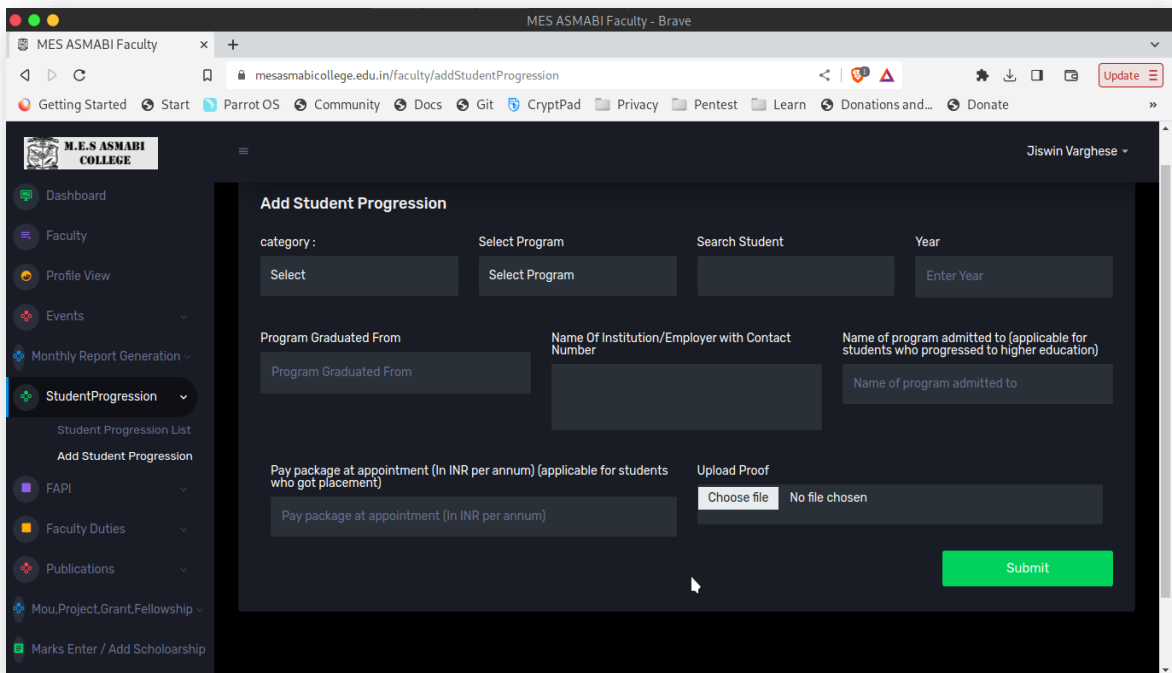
MES ASMABI Faculty - Brave

MES ASMABI Faculty ×

mesasmabicollege.edu.in/faculty/addStudentProgression

Update

Getting Started Start Parrot OS Community Docs Git CryptPad Privacy Pentest Learn Donations and... Donate

M.E.S ASMABI COLLEGE

Jiswin Varghese

Dashboard
Faculty
Profile View
Events
Monthly Report Generation
StudentProgression
Student Progression List
Add Student Progression
FAPI
Faculty Duties
Publications
Mou,Project,Grant,Fellowship
Marks Enter / Add Scholoarship

Add Student Progression

category :
Select

Select Program
Select Program

Search Student

Year
Enter Year

Program Graduated From
Program Graduated From

Name Of Institution/Employer with Contact Number

Name of program admitted to (applicable for students who progressed to higher education)
Name of program admitted to

Pay package at appointment (In INR per annum) (applicable for students who got placement)
Pay package at appointment (In INR per annum)

Upload Proof
Choose file No file chosen

Submit